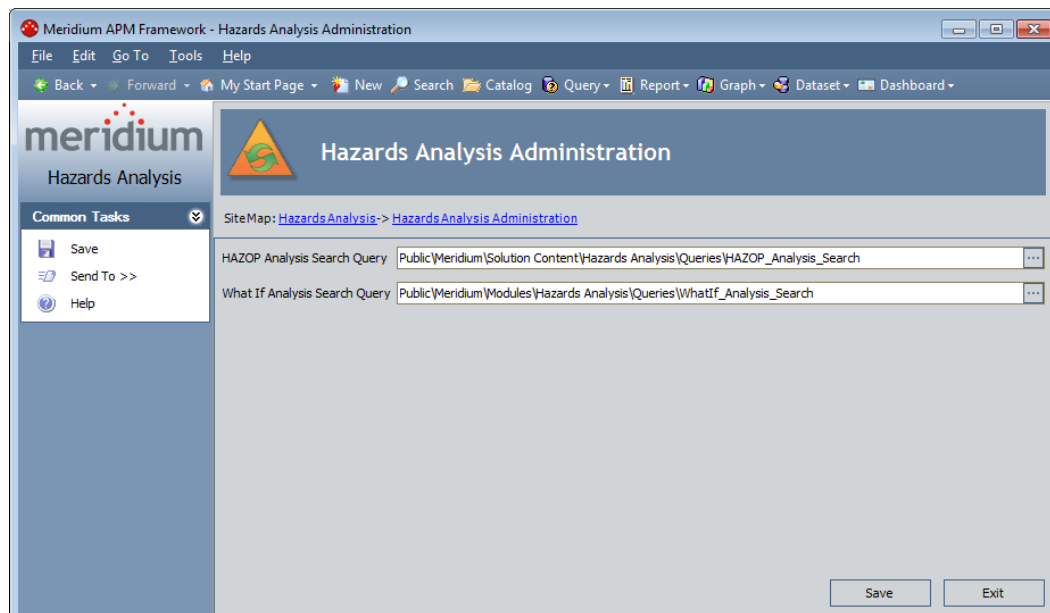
Meridium APM Framework - Hazards Analysis Administration

File Edit Go To Tools Help

Back Forward My Start Page New Search Catalog Query Report Graph Dataset Dashboard

meridium
Hazards Analysis

Common Tasks
Save
Send To >>
Help

Hazards Analysis Administration

Site Map: Hazards Analysis-> Hazards Analysis Administration

HAZOP Analysis Search Query Public\Meridium\Solution Content\Hazards Analysis\Queries\HAZOP_Analysis_Search

What If Analysis Search Query Public\Meridium\Modules\Hazards Analysis\Queries\WhatIf_Analysis_Search

Save Exit